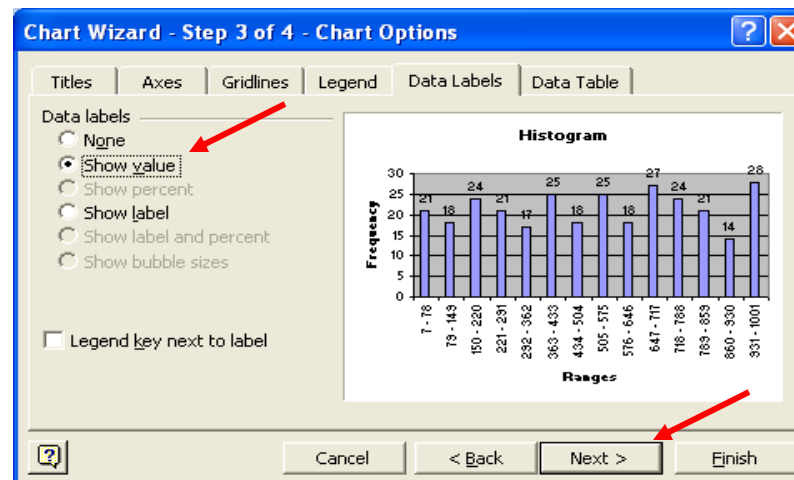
Chart Wizard - Step 3 of 4 - Chart Options

Titles | Axes | Gridlines | Legend | Data Labels | Data Table

Data labels
None
Show value
Show percent
Show label
Show label and percent
Show bubble sizes

Legend key next to label

Histogram

Frequency
30
25
20
15
10
5
0

21 18 24 21 17 25 18 25 18 27 24 21 14 28

7 - 78
79 - 149
150 - 220
221 - 291
292 - 362
363 - 433
434 - 504
505 - 575
576 - 646
647 - 717
718 - 788
789 - 859
860 - 930
931 - 1001

Ranges

Cancel
< Back
Next >
Finish